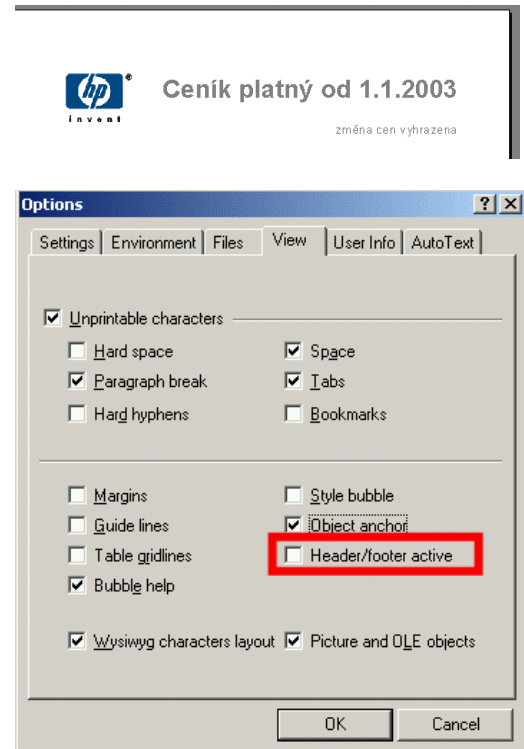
hp
invent

Ceník platný od 1.1.2003

změna cen vyhrazena

Options

?

X

Settings | Environment | Files | View | User Info | AutoText

Unprintable characters

Hard space

Space

Paragraph break

Tabs

Hard hyphens

Bookmarks

Margins

Style bubble

Guide lines

Object anchor

Table gridlines

Header/footer active

Bubble help

Wysiwyg characters layout

Picture and OLE objects

OK

Cancel